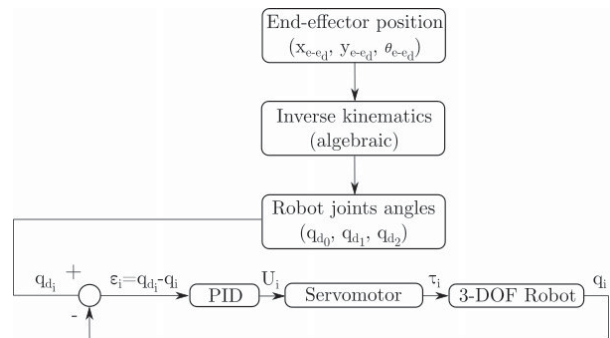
End-effector position
$(x_{e-e_d}, y_{e-e_d}, \theta_{e-e_d})$

Inverse kinematics
(algebraic)

Robot joints angles
$(q_{d_0}, q_{d_1}, q_{d_2})$

$q_{d_i}$ + -

$\varepsilon_i = q_{d_i} - q_i$

PID

$U_i$

Servomotor

$\tau_i$

3-DOF Robot

$q_i$